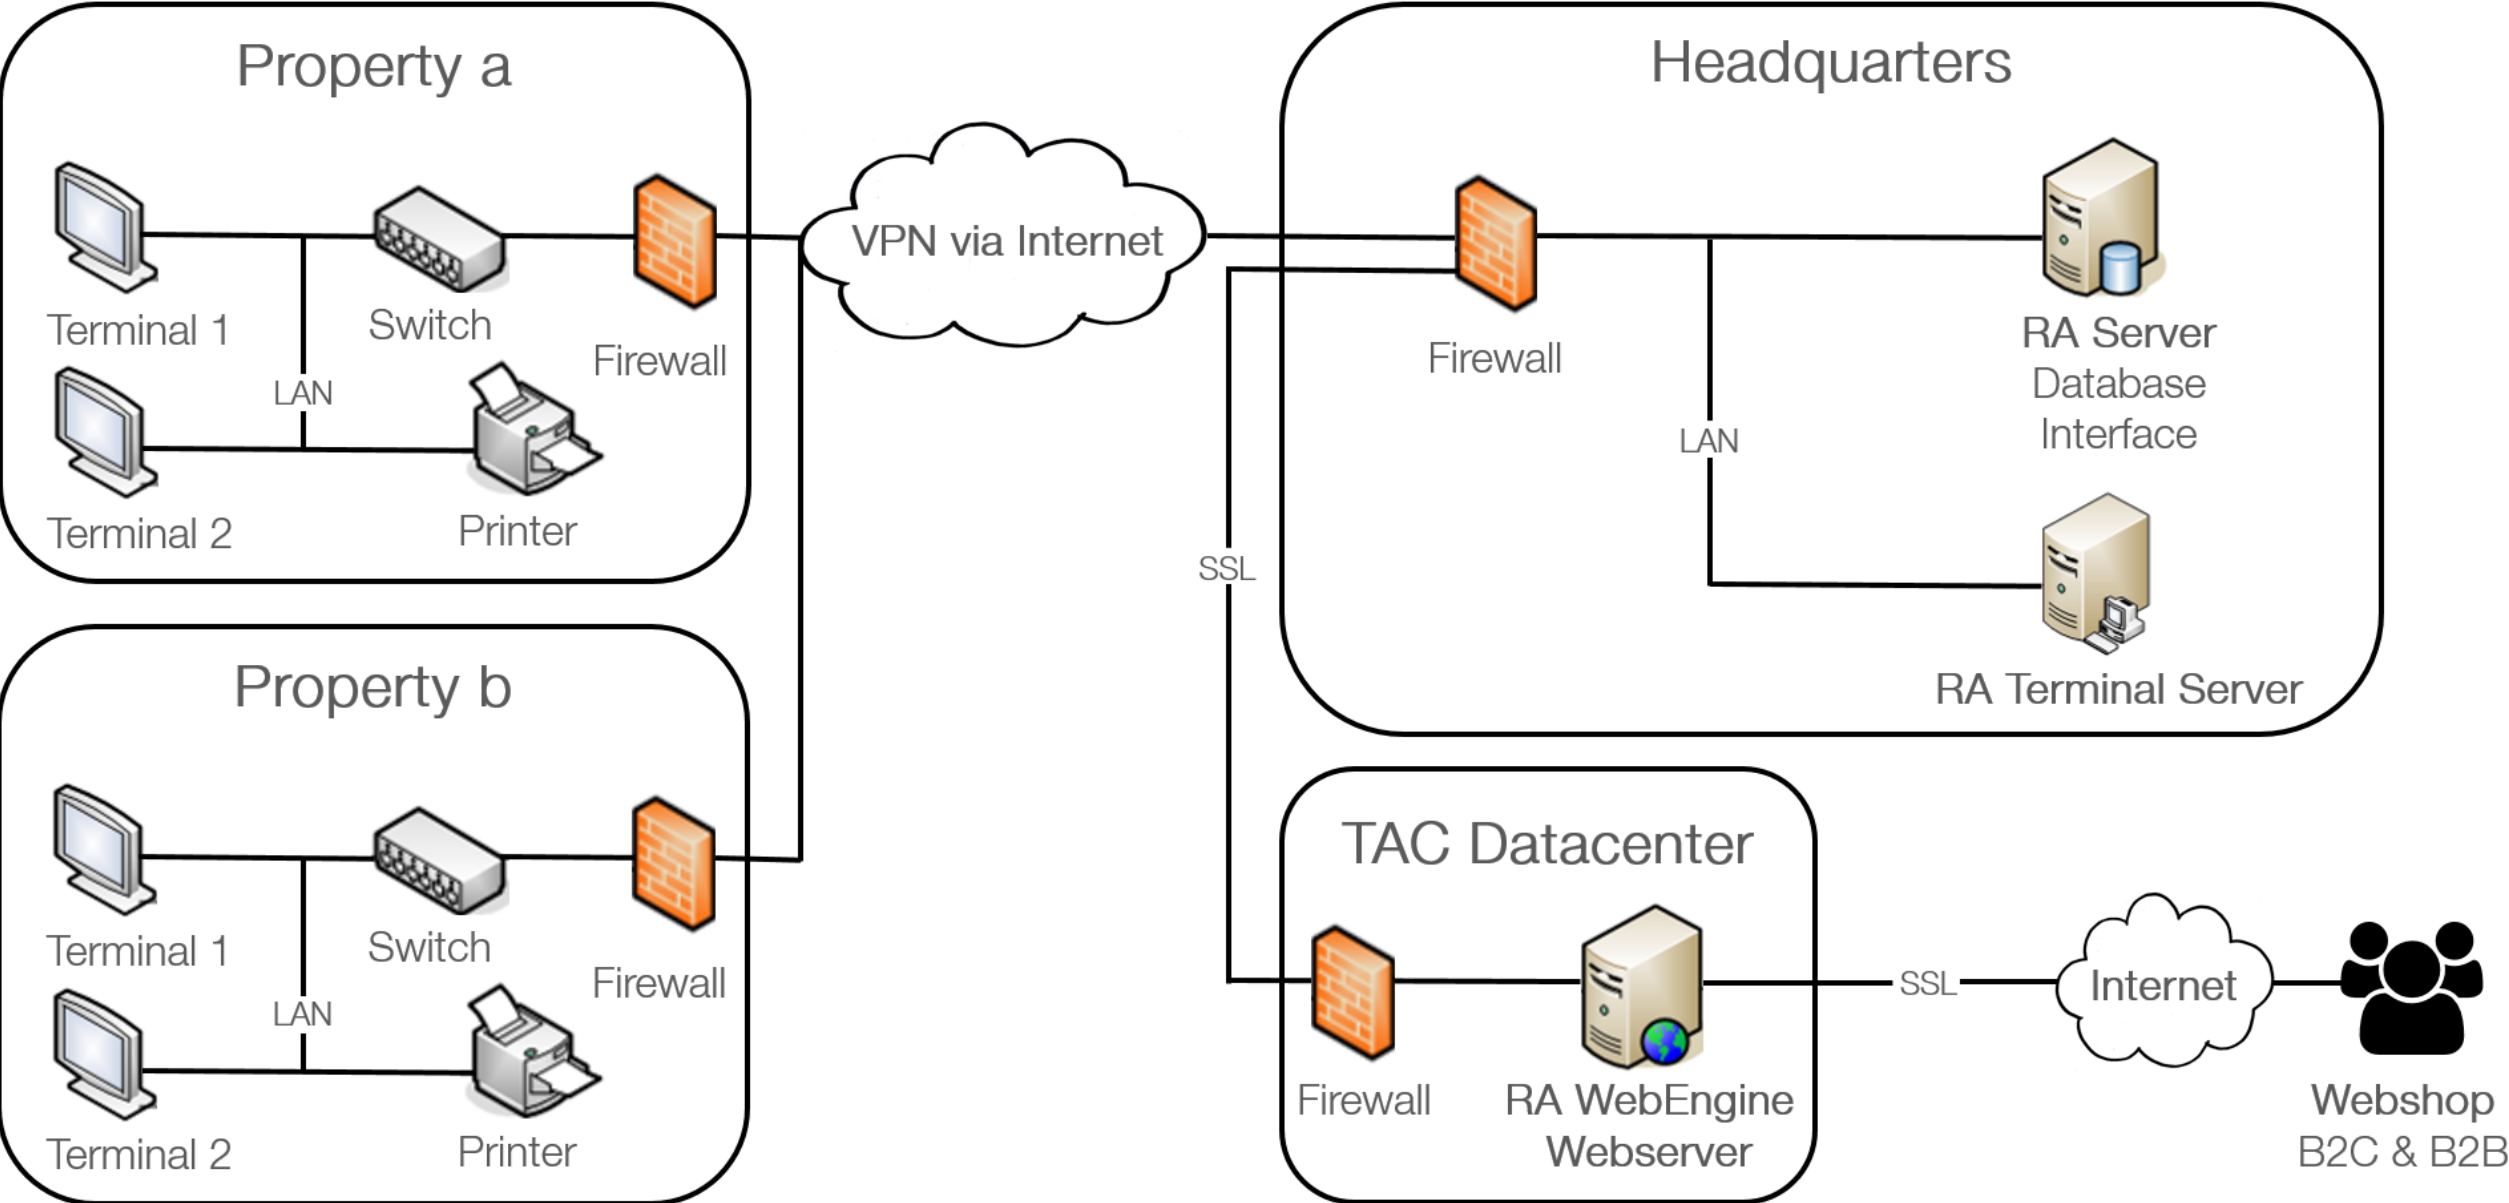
Property a

Terminal 1

Switch

Firewall

LAN

Terminal 2

Printer

VPN via Internet

Headquarters

Firewall

RA Server
Database
Interface

LAN

RA Terminal Server

SSL

Property b

Terminal 1

Switch

Firewall

LAN

Terminal 2

Printer

TAC Datacenter

Firewall

RA WebEngine
Webserver

SSL

Internet

Webshop
B2C & B2B